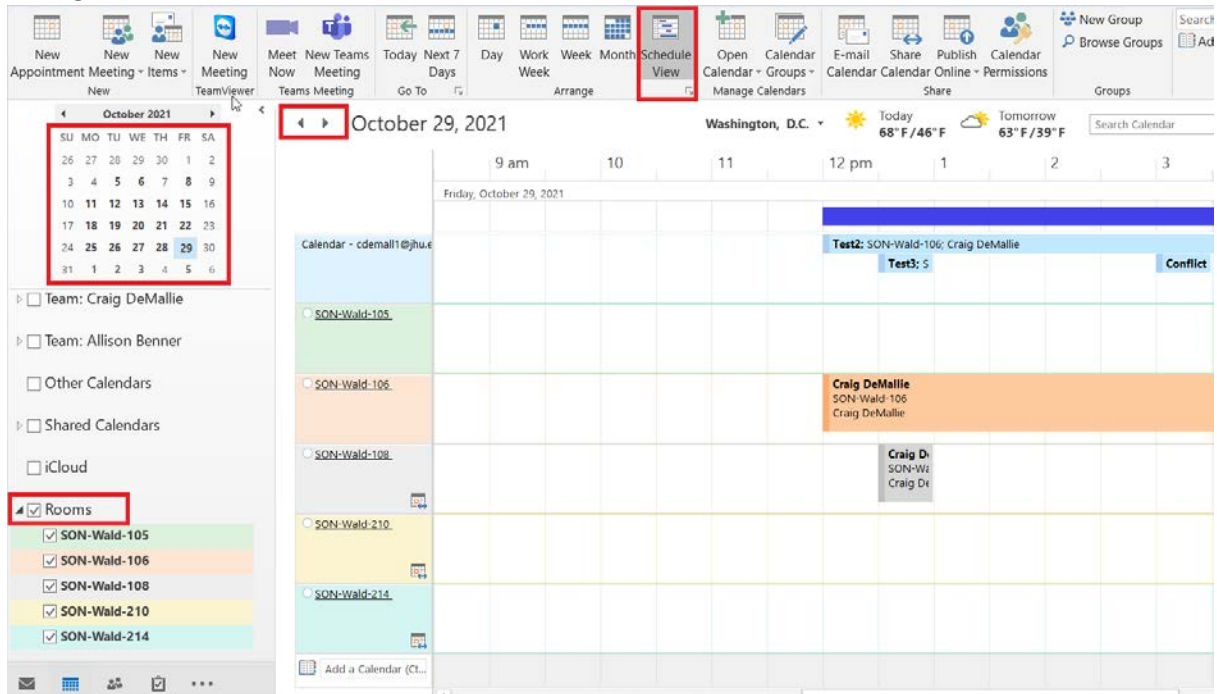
New Appointment | New Meeting | New Items | New

New Meeting | TeamViewer

Meet Now | New Teams Meeting | Teams Meeting

Today | Next 7 Days | Go To

Day | Work Week | Week | Month | Schedule View | Arrange

Open Calendar | Calendar Groups | Manage Calendars

E-mail Calendar | Share Calendar | Publish Online | Calendar Permissions | Share

New Group | Browse Groups | Groups

Search | Ad

October 2021

| SU | MO | TU | WE | TH | FR | SA |
|---|---|---|---|---|---|---|
| 26 | 27 | 28 | 29 | 30 | 1 | 2 |
| 3 | 4 | 5 | 6 | 7 | 8 | 9 |
| 10 | 11 | 12 | 13 | 14 | 15 | 16 |
| 17 | 18 | 19 | 20 | 21 | 22 | 23 |
| 24 | 25 | 26 | 27 | 28 | 29 | 30 |
| 31 | 1 | 2 | 3 | 4 | 5 | 6 |

Team: Craig DeMallie

Team: Allison Benner

Other Calendars

Shared Calendars

iCloud

Rooms

SON-Wald-105

SON-Wald-106

SON-Wald-108

SON-Wald-210

SON-Wald-214

October 29, 2021

Washington, D.C.

Today 68°F/46°F

Tomorrow 63°F/39°F

Search Calendar

9 am | 10 | 11 | 12 pm | 1 | 2 | 3

Friday, October 29, 2021

Calendar - cdemall1@jhu.e

Test2: SON-Wald-106; Craig DeMallie

Test3; S

Conflict

SON-Wald-105

SON-Wald-106

Craig DeMallie
SON-Wald-106
Craig DeMallie

SON-Wald-108

Craig D
SON-Wa
Craig De

SON-Wald-210

SON-Wald-214

Add a Calendar (Ct...